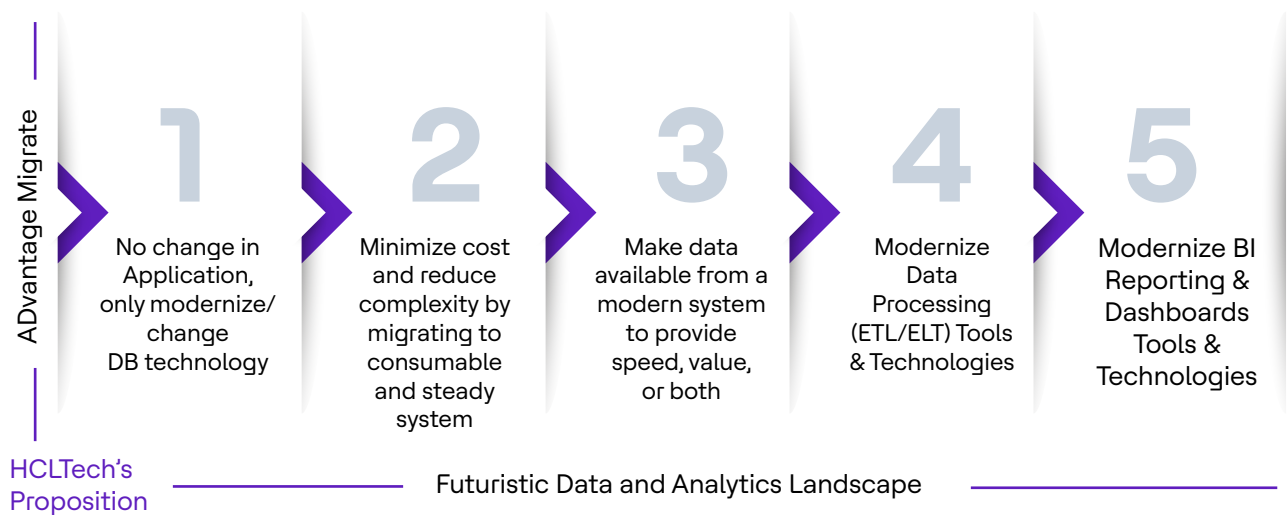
ADvantage Migrate

1
No change in Application, only modernize/ change DB technology

2
Minimize cost and reduce complexity by migrating to consumable and steady system

3
Make data available from a modern system to provide speed, value, or both

4
Modernize Data Processing (ETL/ELT) Tools & Technologies

5
Modernize BI Reporting & Dashboards Tools & Technologies

HCLTech's Proposition

Futuristic Data and Analytics Landscape